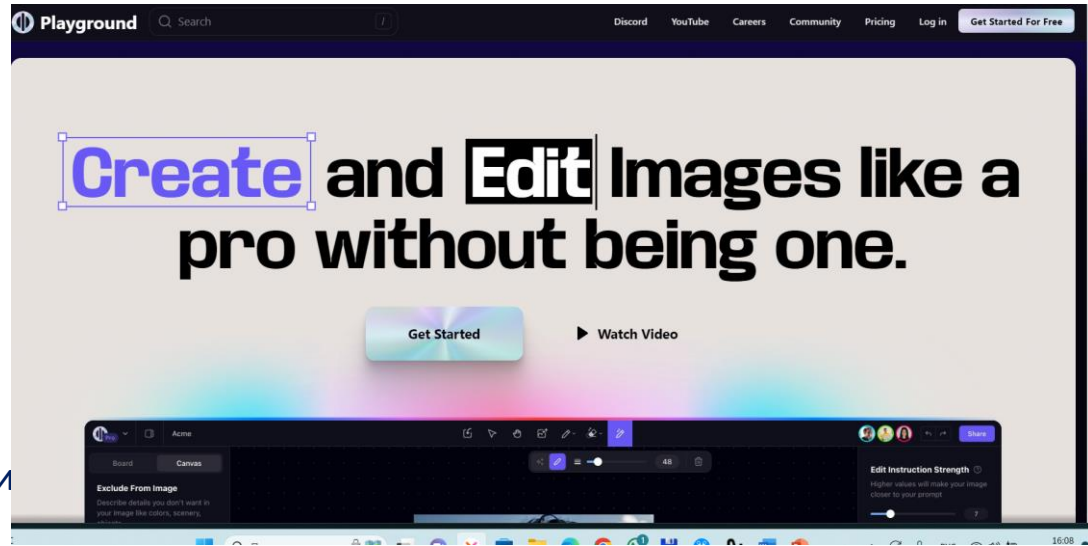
Playground
Search
/
Discord YouTube Careers Community Pricing Log in Get Started For Free

Create and Edit Images like a pro without being one.

Get Started
Watch Video

Acme
Share
Board Canvas
Exclude From Image
Describe details you don't want in your image like colors, scenery, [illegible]
48
Edit Instruction Strength
Higher values will make your image closer to your prompt
7
16:08